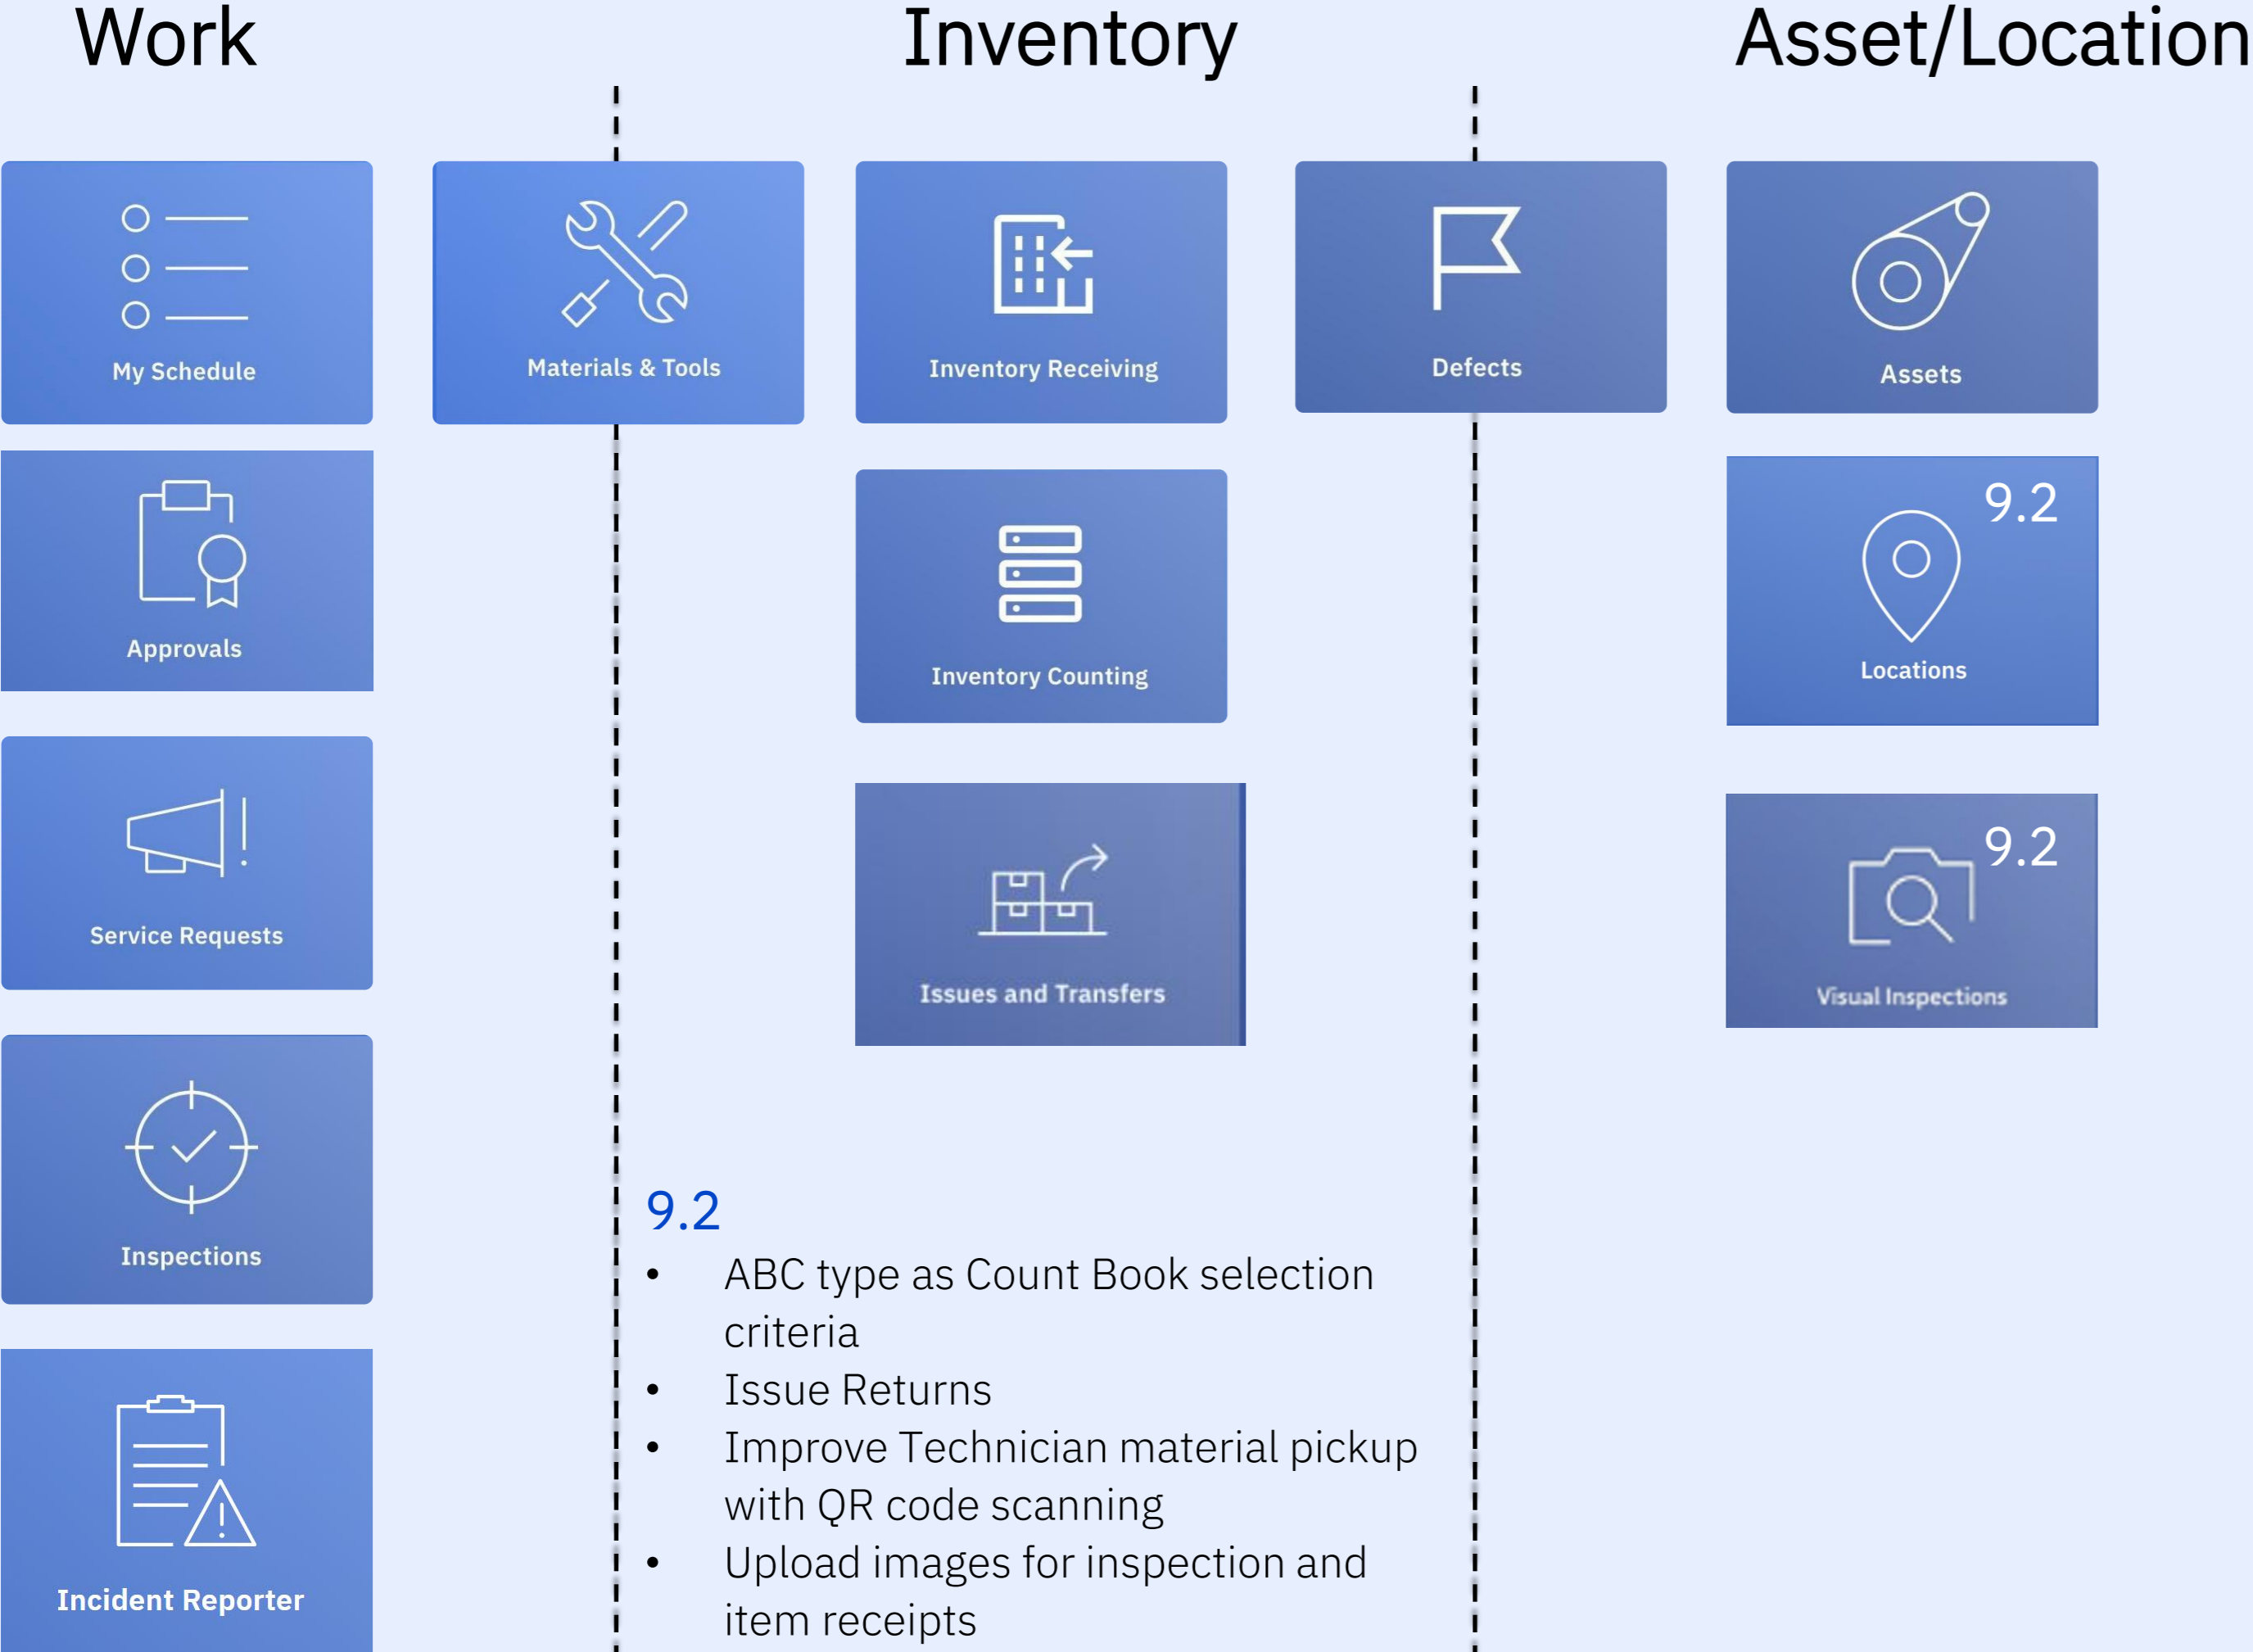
Work

My Schedule

Approvals

Service Requests

Inspections

Incident Reporter

Inventory

Materials & Tools

Inventory Receiving

Inventory Counting

Issues and Transfers

Defects

9.2
• ABC type as Count Book selection criteria
• Issue Returns
• Improve Technician material pickup with QR code scanning
• Upload images for inspection and item receipts

Asset/Location

Assets

9.2
Locations

9.2
Visual Inspections